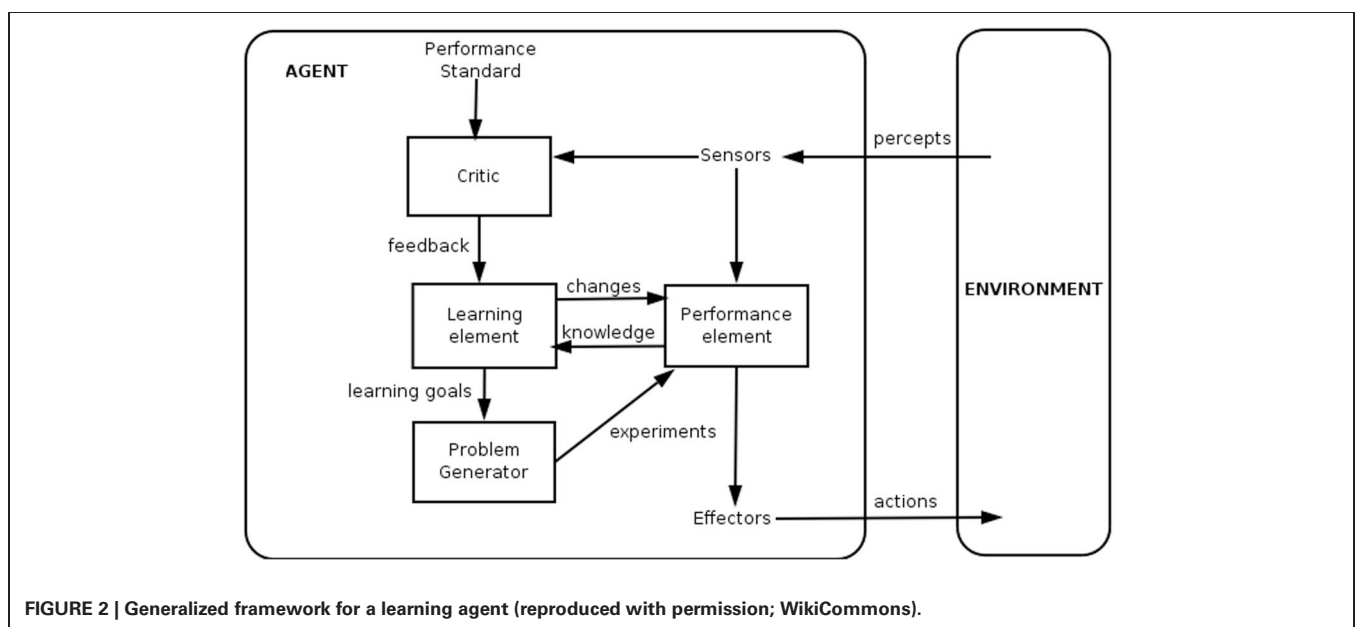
AGENT

Performance Standard

Critic

Sensors

percepts

feedback

changes

Learning element

knowledge

Performance element

ENVIRONMENT

learning goals

Problem Generator

experiments

Effectors

actions

FIGURE 2 | Generalized framework for a learning agent (reproduced with permission; WikiCommons).